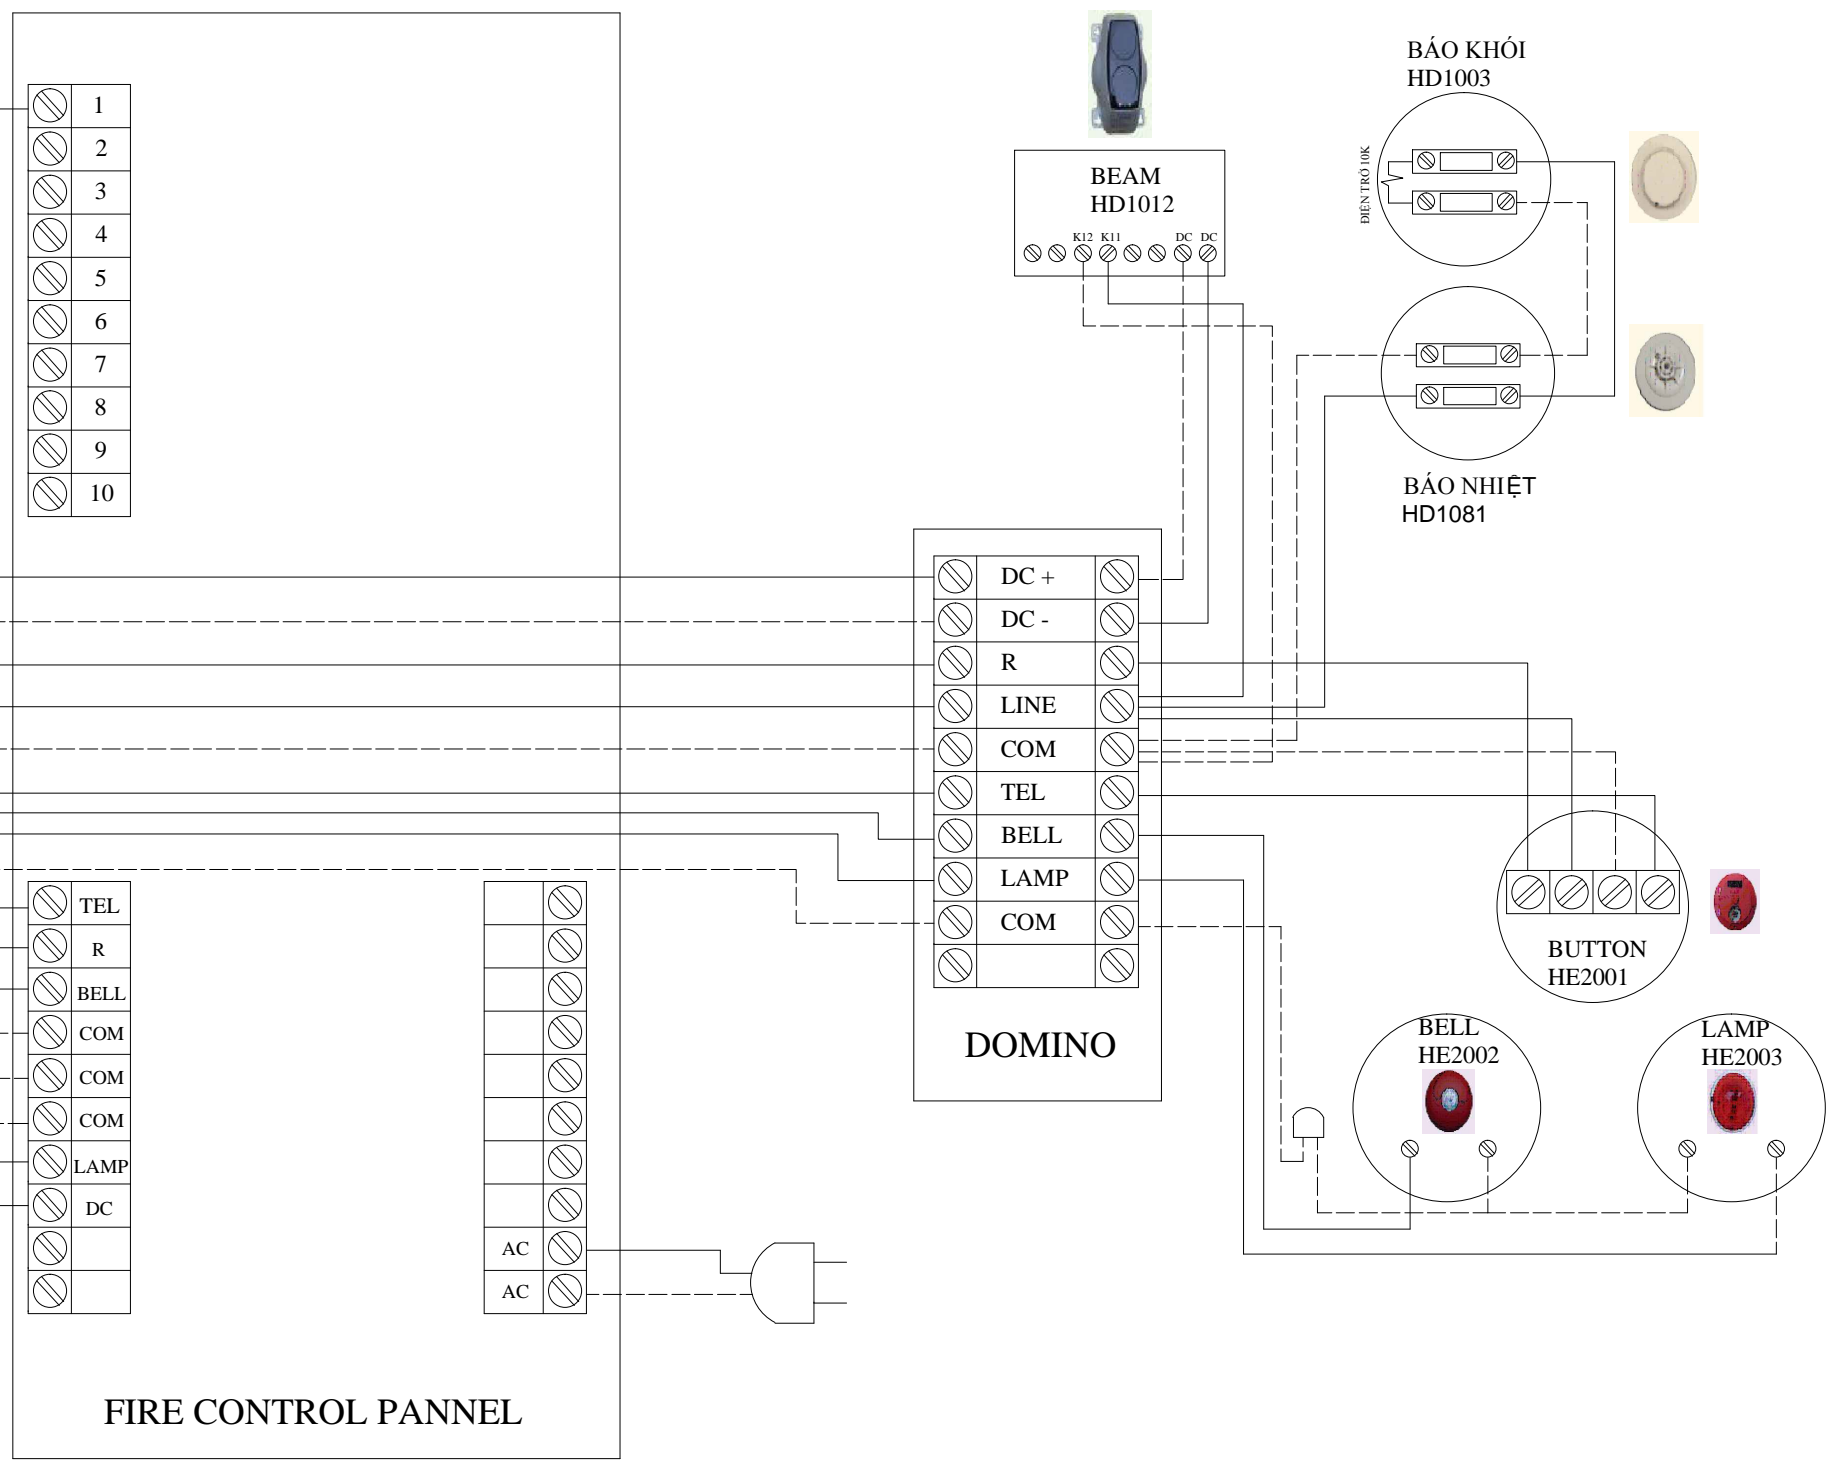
1
2
3
4
5
6
7
8
9
10

BEAM
HD1012
K12 K11 DC DC

BÁO KHÓI
HD1003
ĐIỆN TRỞ 10K

BÁO NHIỆT
HD1081

DC +
DC -
R
LINE
COM
TEL
BELL
LAMP
COM

DOMINO

BUTTON
HE2001

BELL
HE2002

LAMP
HE2003

TEL
R
BELL
COM
COM
COM
LAMP
DC

AC
AC

FIRE CONTROL PANNEL